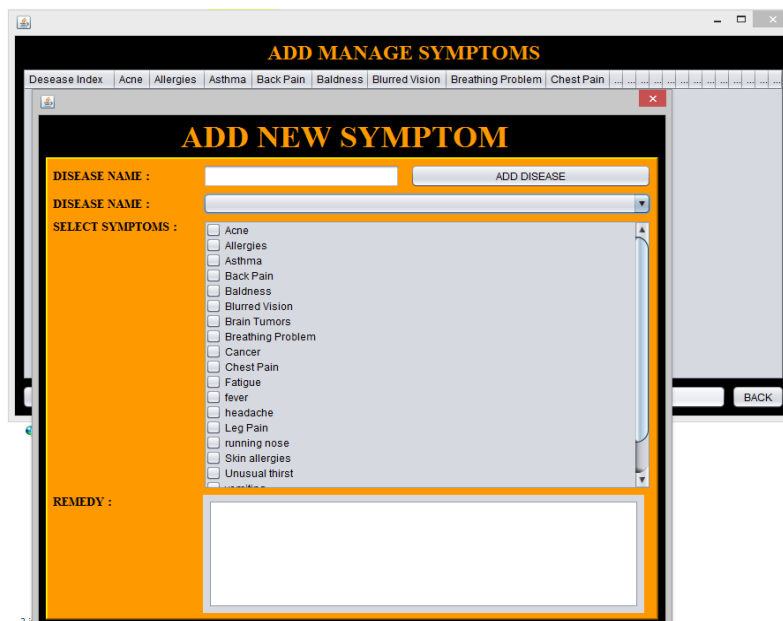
ADD MANAGE SYMPTOMS

| Desease Index | Acne | Allergies | Asthma | Back Pain | Baldness | Blurred Vision | Breathing Problem | Chest Pain | ... | ... | ... | ... | ... | ... | ... | ... | ... | ... | ... | ... | ... | ... |
|---|---|---|---|---|---|---|---|---|---|---|---|---|---|---|---|---|---|---|---|---|---|---|

BACK

ADD NEW SYMPTOM

DISEASE NAME :

ADD DISEASE

DISEASE NAME :

SELECT SYMPTOMS :

Acne
Allergies
Asthma
Back Pain
Baldness
Blurred Vision
Brain Tumors
Breathing Problem
Cancer
Chest Pain
Fatigue
fever
headache
Leg Pain
running nose
Skin allergies
Unusual thirst
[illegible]

REMEDY :